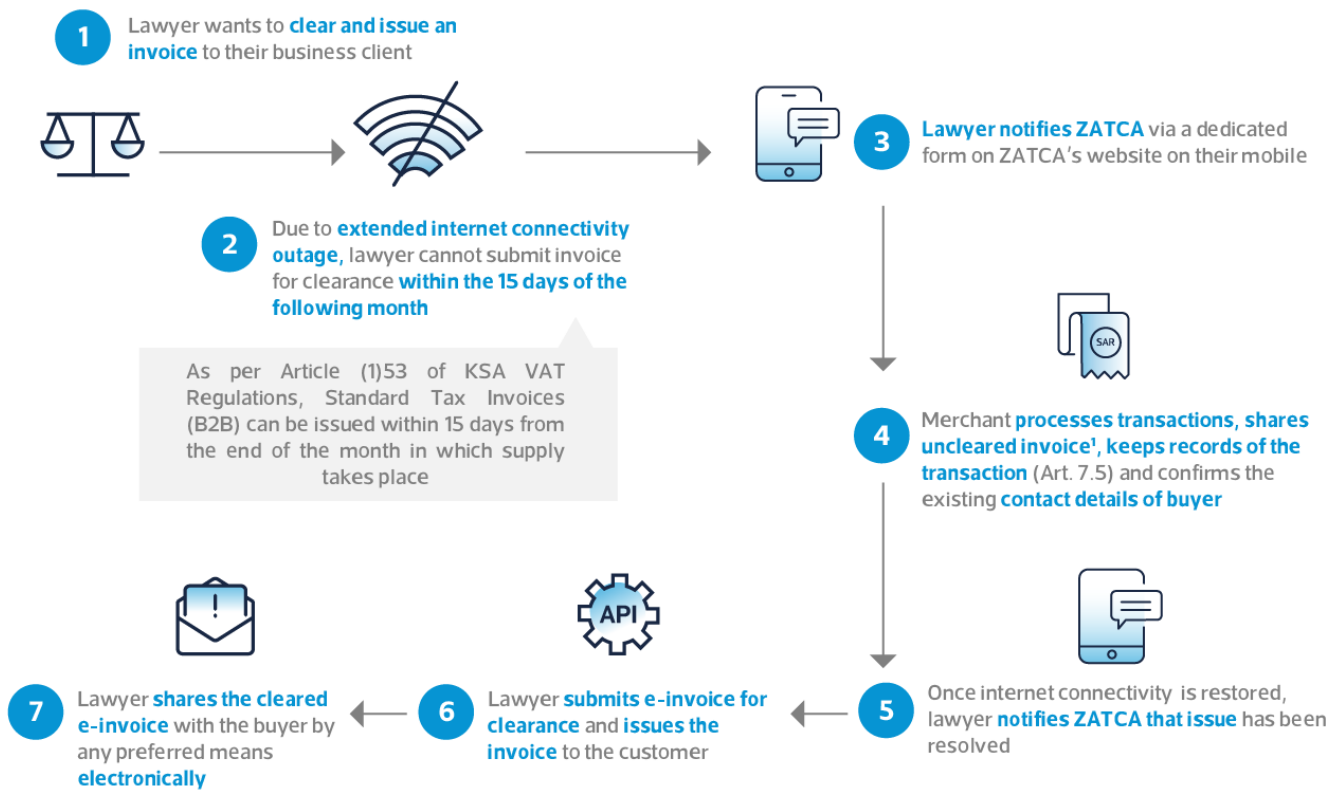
1

Lawyer wants to clear and issue an invoice to their business client

2

Due to extended internet connectivity outage, lawyer cannot submit invoice for clearance within the 15 days of the following month

As per Article (1)53 of KSA VAT Regulations, Standard Tax Invoices (B2B) can be issued within 15 days from the end of the month in which supply takes place

3

Lawyer notifies ZATCA via a dedicated form on ZATCA's website on their mobile

SAR

4

Merchant processes transactions, shares uncleared invoice¹, keeps records of the transaction (Art. 7.5) and confirms the existing contact details of buyer

5

Once internet connectivity is restored, lawyer notifies ZATCA that issue has been resolved

API

6

Lawyer submits e-invoice for clearance and issues the invoice to the customer

!

7

Lawyer shares the cleared e-invoice with the buyer by any preferred means electronically